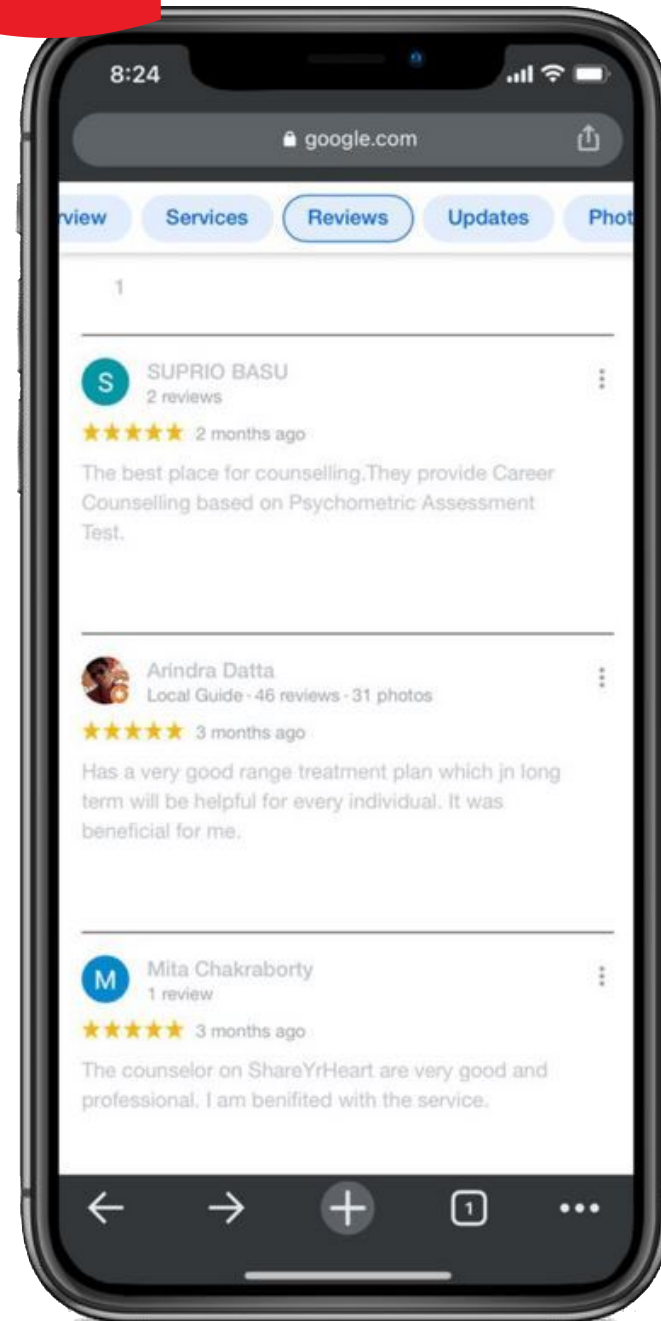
8:24

google.com

rview Services Reviews Updates Phot

1

S SUPRIO BASU
2 reviews
★★★★★ 2 months ago
The best place for counselling.They provide Career Counselling based on Psychometric Assessment Test.

Arindra Datta
Local Guide · 46 reviews · 31 photos
★★★★★ 3 months ago
Has a very good range treatment plan which jn long term will be helpful for every individual. It was beneficial for me.

M Mita Chakraborty
1 review
★★★★★ 3 months ago
The counselor on ShareYrHeart are very good and professional. I am benifited with the service.

1